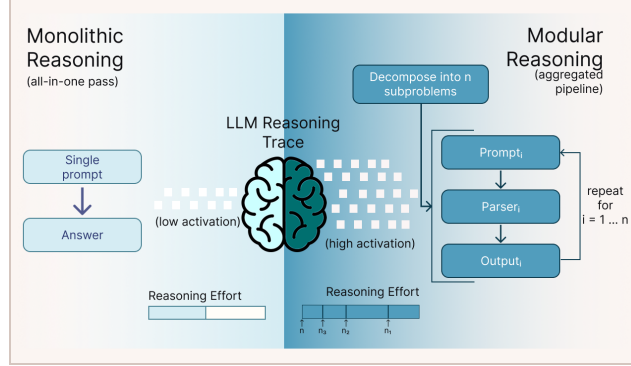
Monolithic Reasoning
(all-in-one pass)

Modular Reasoning
(aggregated pipeline)

Decompose into n subproblems

LLM Reasoning Trace

Single prompt

Answer

(low activation)

(high activation)

Prompt$_i$

Parser$_i$

Output$_i$

repeat for i = 1 ... n

Reasoning Effort

Reasoning Effort

n $n_3$ $n_2$ $n_1$